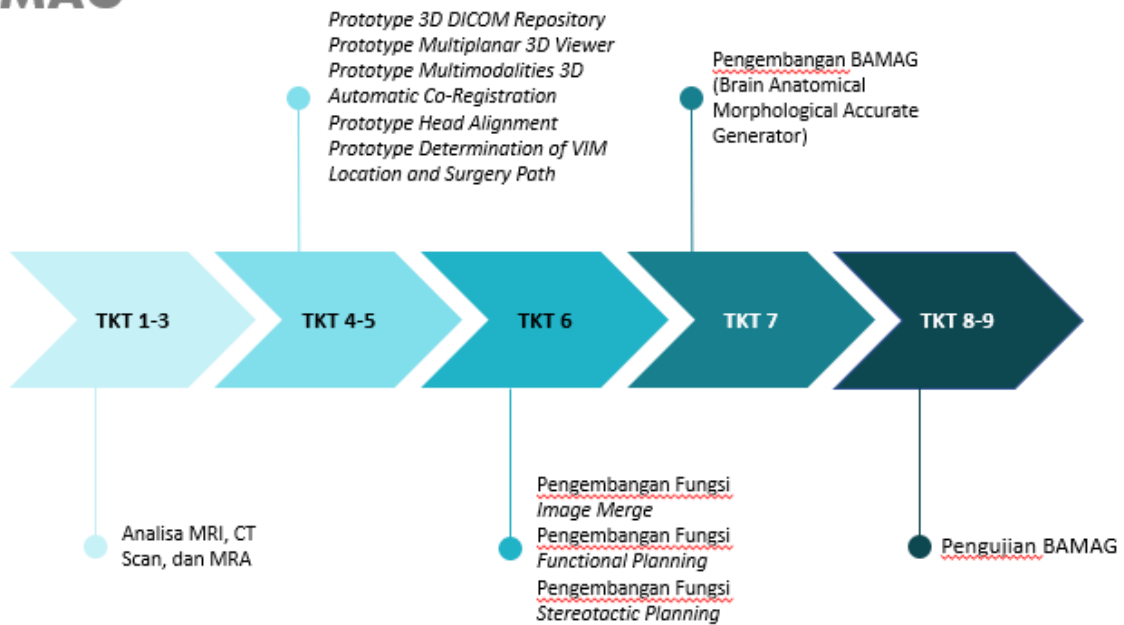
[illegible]

Prototype 3D DICOM Repository
Prototype Multiplanar 3D Viewer
Prototype Multimodalities 3D Automatic Co-Registration
Prototype Head Alignment
Prototype Determination of VIM Location and Surgery Path

Pengembangan BAMAG (Brain Anatomical Morphological Accurate Generator)

TKT 1-3

TKT 4-5

TKT 6

TKT 7

TKT 8-9

Analisa MRI, CT Scan, dan MRA

Pengembangan Fungsi Image Merge
Pengembangan Fungsi Functional Planning
Pengembangan Fungsi Stereotactic Planning

Pengujian BAMAG